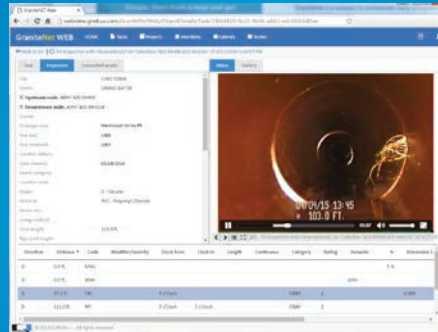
GraniteNet WEB

HOME

Video

Gallery

04/15 13:45
103.0 FT.

| Direction | Distance | Code | Modifier/Severity | Clock from | Clock to | Length | Continuous | Category | Rating | Remarks |
|---|---|---|---|---|---|---|---|---|---|---|
| D | 0.0 ft. | | | | | | | | | |
| D | 0.0 ft. | | | | | | | | | |
| D | 103.0 ft. | TBI | | 9 O'Clock | | | | O&M | 2 | |
| D | 112.0 ft. | RFJ | | 9 O'Clock | 3 O'Clock | | | O&M | 2 | |